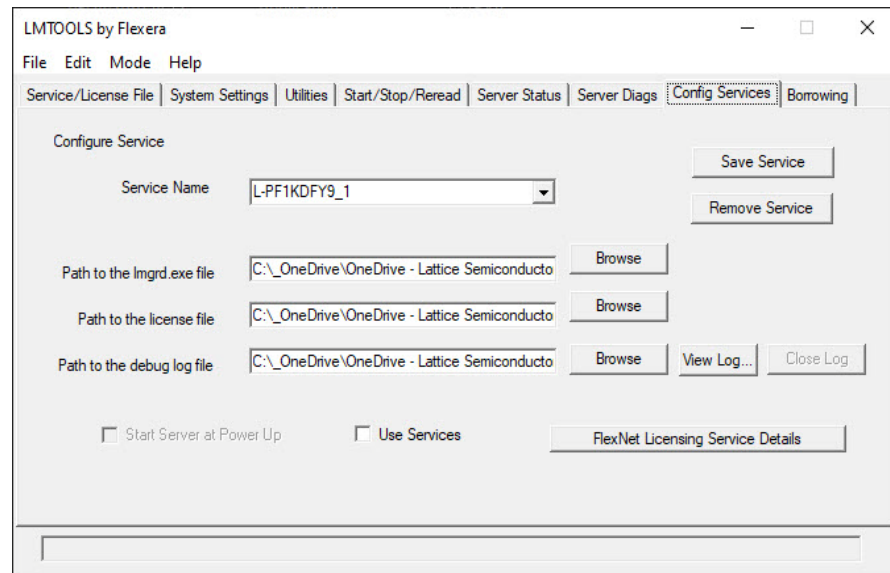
LMTOOLS by Flexera

File Edit Mode Help

Service/License File | System Settings | Utilities | Start/Stop/Reread | Server Status | Server Diags | Config Services | Borrowing

Configure Service

Save Service

Service Name L-PF1KDFY9_1

Remove Service

Path to the lmgrd.exe file C:\_OneDrive\OneDrive - Lattice Semiconducto Browse

Path to the license file C:\_OneDrive\OneDrive - Lattice Semiconducto Browse

Path to the debug log file C:\_OneDrive\OneDrive - Lattice Semiconducto Browse View Log... Close Log

Start Server at Power Up Use Services FlexNet Licensing Service Details